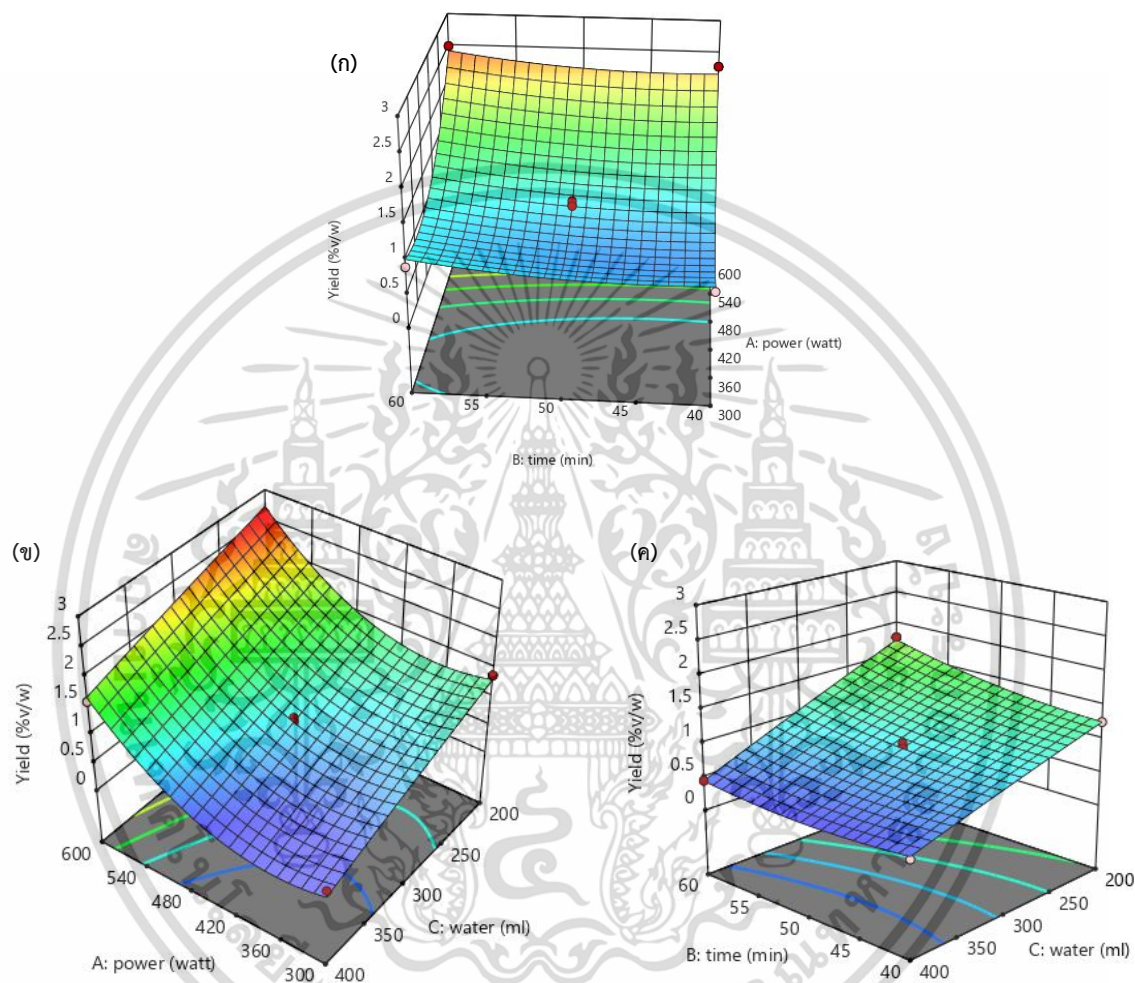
(ก)

3
2.5
2
1.5
1
0.5
0
Yield (%v/w)

600
540
480
420
360
300
A: power (watt)

60
55
50
45
40
B: time (min)

(ข)

3
2.5
2
1.5
1
0.5
0
Yield (%v/w)

600
540
480
420
360
300
A: power (watt)

200
250
300
350
400
C: water (ml)

(ค)

3
2.5
2
1.5
1
0.5
0
Yield (%v/w)

60
55
50
45
40
B: time (min)

200
250
300
350
400
C: water (ml)